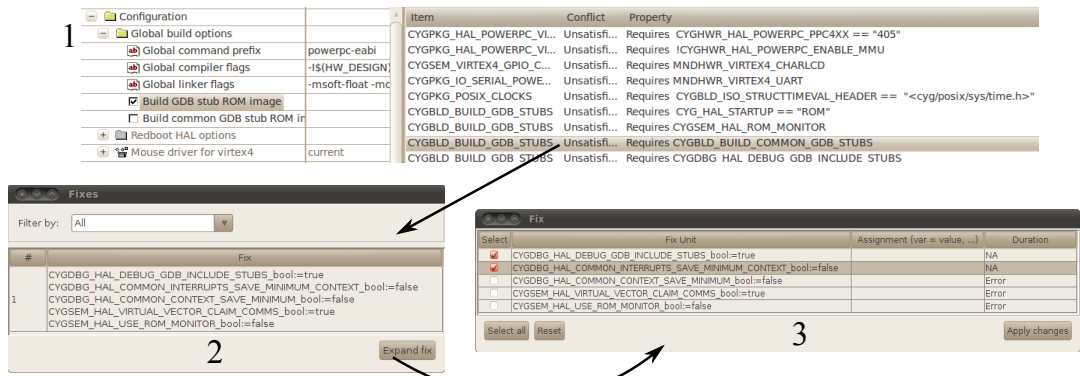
1

Configuration
Global build options
Global command prefix | powerpc-eabi
Global compiler flags | -I$(HW_DESIGN)
Global linker flags | -msoft-float -mc
Build GDB stub ROM image
Build common GDB stub ROM in
Redboot HAL options
Mouse driver for virtex4 | current

| Item | Conflict | Property |
|---|---|---|
| CYGPKG_HAL_POWERPC_VI... | Unsatisfi... | Requires CYGHWR_HAL_POWERPC_PPC4XX == "405" |
| CYGPKG_HAL_POWERPC_VI... | Unsatisfi... | Requires !CYGHWR_HAL_POWERPC_ENABLE_MMU |
| CYGSEM_VIRTEX4_GPIO_C... | Unsatisfi... | Requires MNDHWR_VIRTEX4_CHARLCD |
| CYGPKG_IO_SERIAL_POWE... | Unsatisfi... | Requires MNDHWR_VIRTEX4_UART |
| CYGPKG_POSIX_CLOCKS | Unsatisfi... | Requires CYGBLD_ISO_STRUCTTIMEVAL_HEADER == "<cyg/posix/sys/time.h>" |
| CYGBLD_BUILD_GDB_STUBS | Unsatisfi... | Requires CYG_HAL_STARTUP == "ROM" |
| CYGBLD_BUILD_GDB_STUBS | Unsatisfi... | Requires CYGSEM_HAL_ROM_MONITOR |
| CYGBLD_BUILD_GDB_STUBS | Unsatisfi... | Requires CYGBLD_BUILD_COMMON_GDB_STUBS |
| CYGBLD_BUILD_GDB_STUBS | Unsatisfi... | Requires CYGDBG_HAL_DEBUG_GDB_INCLUDE_STUBS |

Fixes
Filter by: All

| # | Fix |
|---|---|
| 1 | CYGDBG_HAL_DEBUG_GDB_INCLUDE_STUBS_bool:=true CYGDBG_HAL_COMMON_INTERRUPTS_SAVE_MINIMUM_CONTEXT_bool:=false CYGDBG_HAL_COMMON_CONTEXT_SAVE_MINIMUM_bool:=false CYGSEM_HAL_VIRTUAL_VECTOR_CLAIM_COMMS_bool:=true CYGSEM_HAL_USE_ROM_MONITOR_bool:=false |

2
Expand fix

Fix

| Select | Fix Unit | Assignment (var = value, ...) | Duration |
|---|---|---|---|
| ☑ | CYGDBG_HAL_DEBUG_GDB_INCLUDE_STUBS_bool:=true | | NA |
| ☑ | CYGDBG_HAL_COMMON_INTERRUPTS_SAVE_MINIMUM_CONTEXT_bool:=false | | NA |
| ☐ | CYGDBG_HAL_COMMON_CONTEXT_SAVE_MINIMUM_bool:=false | | Error |
| ☐ | CYGSEM_HAL_VIRTUAL_VECTOR_CLAIM_COMMS_bool:=true | | Error |
| ☐ | CYGSEM_HAL_USE_ROM_MONITOR_bool:=false | | Error |

Select all | Reset
3
Apply changes